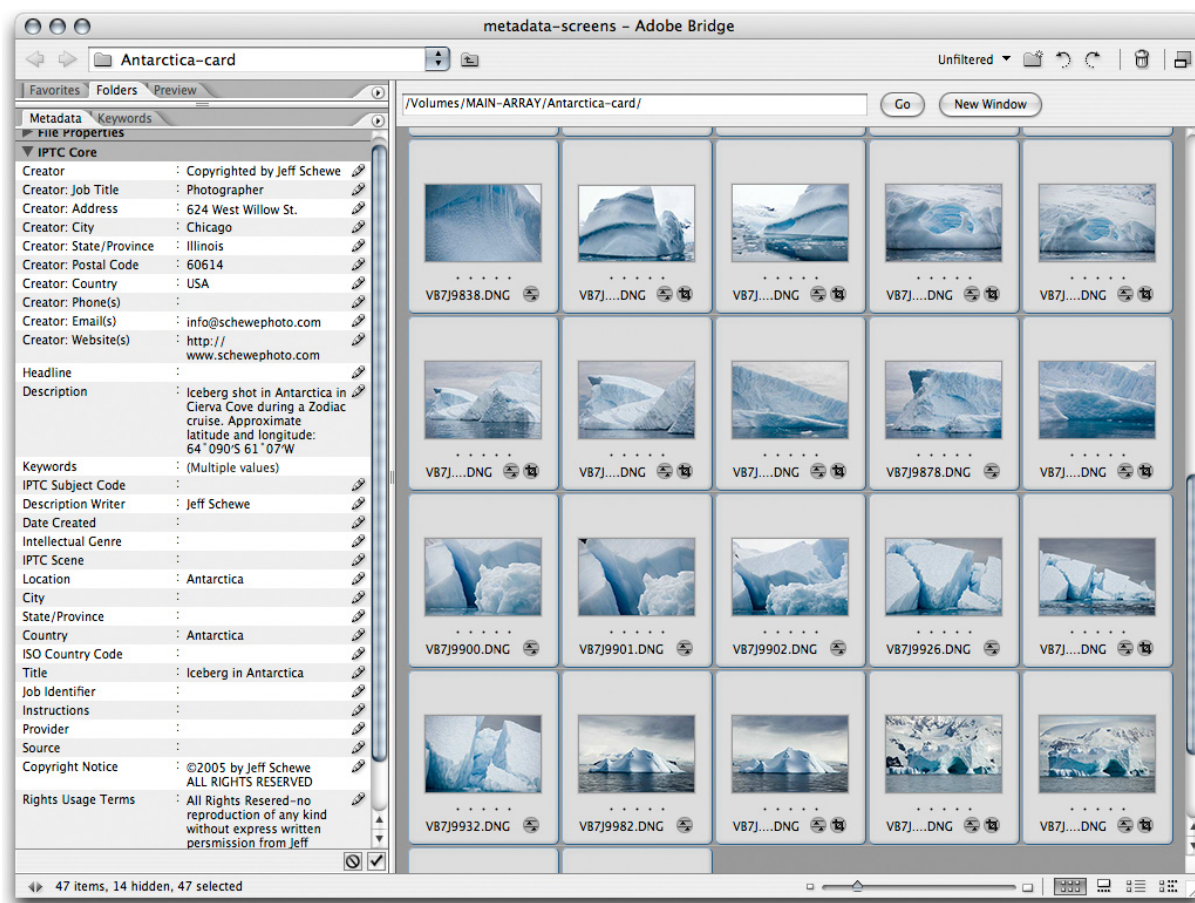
metadata-screens - Adobe Bridge

Antarctica-card

Unfiltered

Favorites Folders Preview

/Volumes/MAIN-ARRAY/Antarctica-card/

Go

New Window

Metadata Keywords

File Properties

IPTC Core

| | |
|---|---|
| Creator | Copyrighted by Jeff Schewe |
| Creator: Job Title | Photographer |
| Creator: Address | 624 West Willow St. |
| Creator: City | Chicago |
| Creator: State/Province | Illinois |
| Creator: Postal Code | 60614 |
| Creator: Country | USA |
| Creator: Phone(s) | |
| Creator: Email(s) | info@schewephoto.com |
| Creator: Website(s) | http:// www.schewephoto.com |
| Headline | |
| Description | Iceberg shot in Antarctica in Cierva Cove during a Zodiac cruise. Approximate latitude and longitude: 64°090'S 61°07'W |
| Keywords | (Multiple values) |
| IPTC Subject Code | |
| Description Writer | Jeff Schewe |
| Date Created | |
| Intellectual Genre | |
| IPTC Scene | |
| Location | Antarctica |
| City | |
| State/Province | |
| Country | Antarctica |
| ISO Country Code | |
| Title | Iceberg in Antarctica |
| Job Identifier | |
| Instructions | |
| Provider | |
| Source | |
| Copyright Notice | ©2005 by Jeff Schewe ALL RIGHTS RESERVED |
| Rights Usage Terms | All Rights Resered-no reproduction of any kind without express written persmission from Jeff |

VB7J9838.DNG
VB7J....DNG
VB7J....DNG
VB7J....DNG
VB7J....DNG
VB7J....DNG
VB7J....DNG
VB7J....DNG
VB7J9878.DNG
VB7J....DNG
VB7J9900.DNG
VB7J9901.DNG
VB7J9902.DNG
VB7J9926.DNG
VB7J....DNG
VB7J9932.DNG
VB7J9982.DNG
VB7J....DNG
VB7J....DNG
VB7J....DNG

47 items, 14 hidden, 47 selected